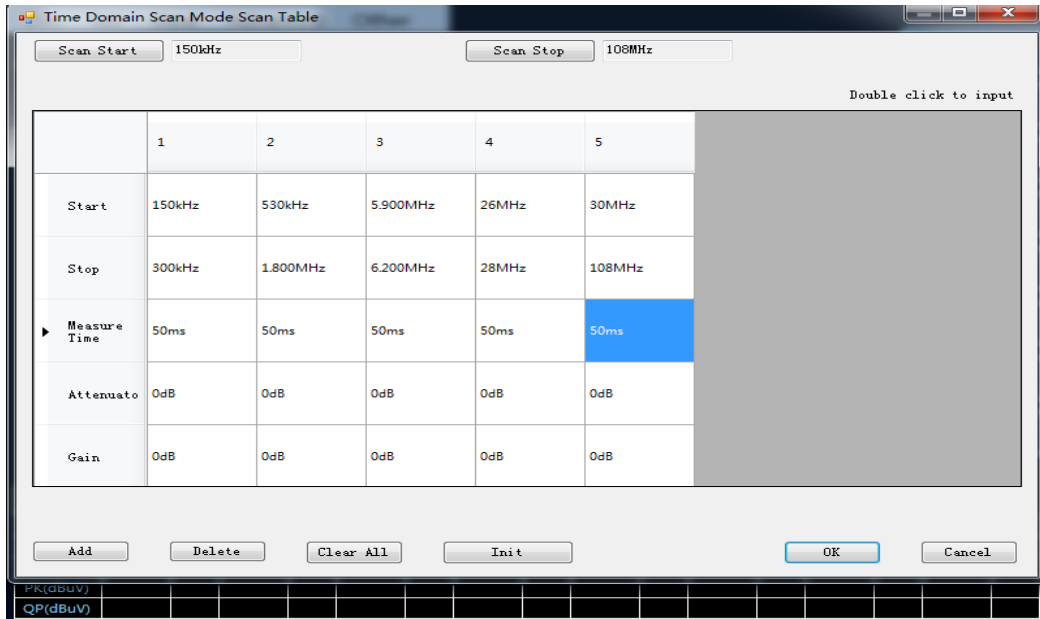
Time Domain Scan Mode Scan Table

Scan Start 150kHz

Scan Stop 108MHz

Double click to input

| | 1 | 2 | 3 | 4 | 5 |
|---|---|---|---|---|---|
| Start | 150kHz | 530kHz | 5.900MHz | 26MHz | 30MHz |
| Stop | 300kHz | 1.800MHz | 6.200MHz | 28MHz | 108MHz |
| Measure Time | 50ms | 50ms | 50ms | 50ms | 50ms |
| Attenuato | 0dB | 0dB | 0dB | 0dB | 0dB |
| Gain | 0dB | 0dB | 0dB | 0dB | 0dB |

Add Delete Clear All Init OK Cancel

PK(dBuV)
QP(dBuV)